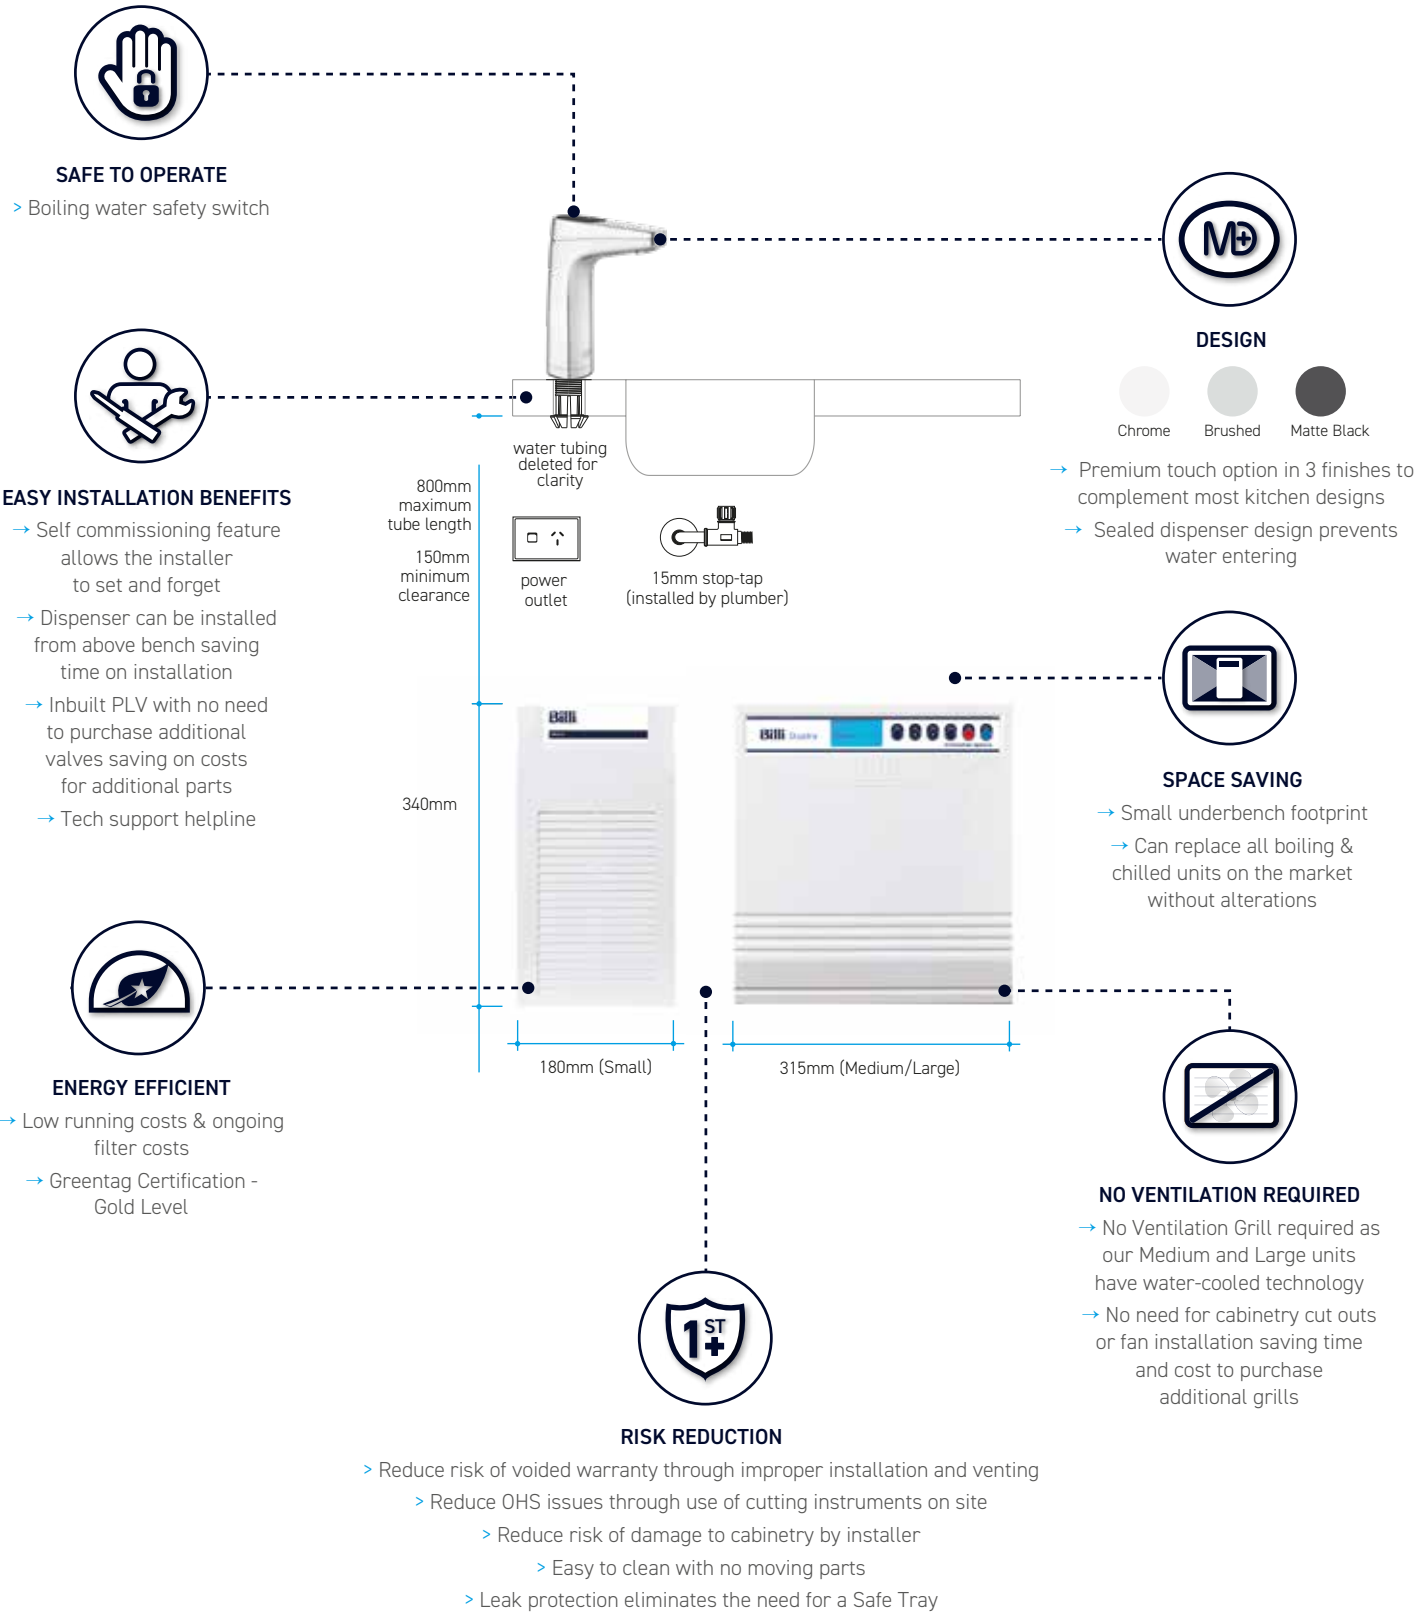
SAFE TO OPERATE
> Boiling water safety switch

EASY INSTALLATION BENEFITS
→ Self commissioning feature allows the installer to set and forget
→ Dispenser can be installed from above bench saving time on installation
→ Inbuilt PLV with no need to purchase additional valves saving on costs for additional parts
→ Tech support helpline

ENERGY EFFICIENT
→ Low running costs & ongoing filter costs
→ Greentag Certification - Gold Level

water tubing deleted for clarity

800mm maximum tube length

150mm minimum clearance

power outlet

15mm stop-tap (installed by plumber)

340mm

180mm (Small)

315mm (Medium/Large)

Billi

Billi

MD

DESIGN

Chrome Brushed Matte Black

→ Premium touch option in 3 finishes to complement most kitchen designs
→ Sealed dispenser design prevents water entering

SPACE SAVING
→ Small underbench footprint
→ Can replace all boiling & chilled units on the market without alterations

NO VENTILATION REQUIRED
→ No Ventilation Grill required as our Medium and Large units have water-cooled technology
→ No need for cabinetry cut outs or fan installation saving time and cost to purchase additional grills

1ST

RISK REDUCTION
> Reduce risk of voided warranty through improper installation and venting
> Reduce OHS issues through use of cutting instruments on site
> Reduce risk of damage to cabinetry by installer
> Easy to clean with no moving parts
> Leak protection eliminates the need for a Safe Tray